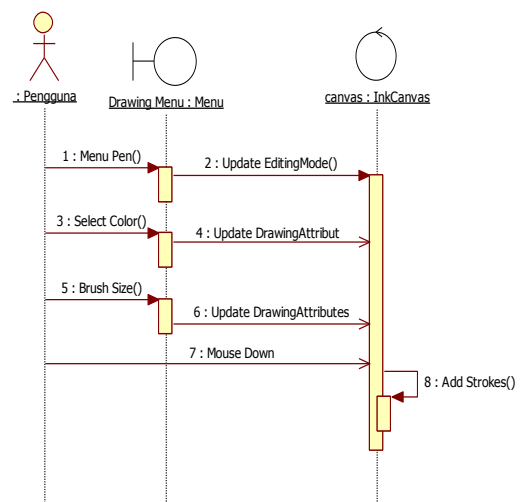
: Pengguna

Drawing Menu : Menu

canvas : InkCanvas

1 : Menu Pen()

2 : Update EditingMode()

3 : Select Color()

4 : Update DrawingAttribut

5 : Brush Size()

6 : Update DrawingAttributes

7 : Mouse Down

8 : Add Strokes()